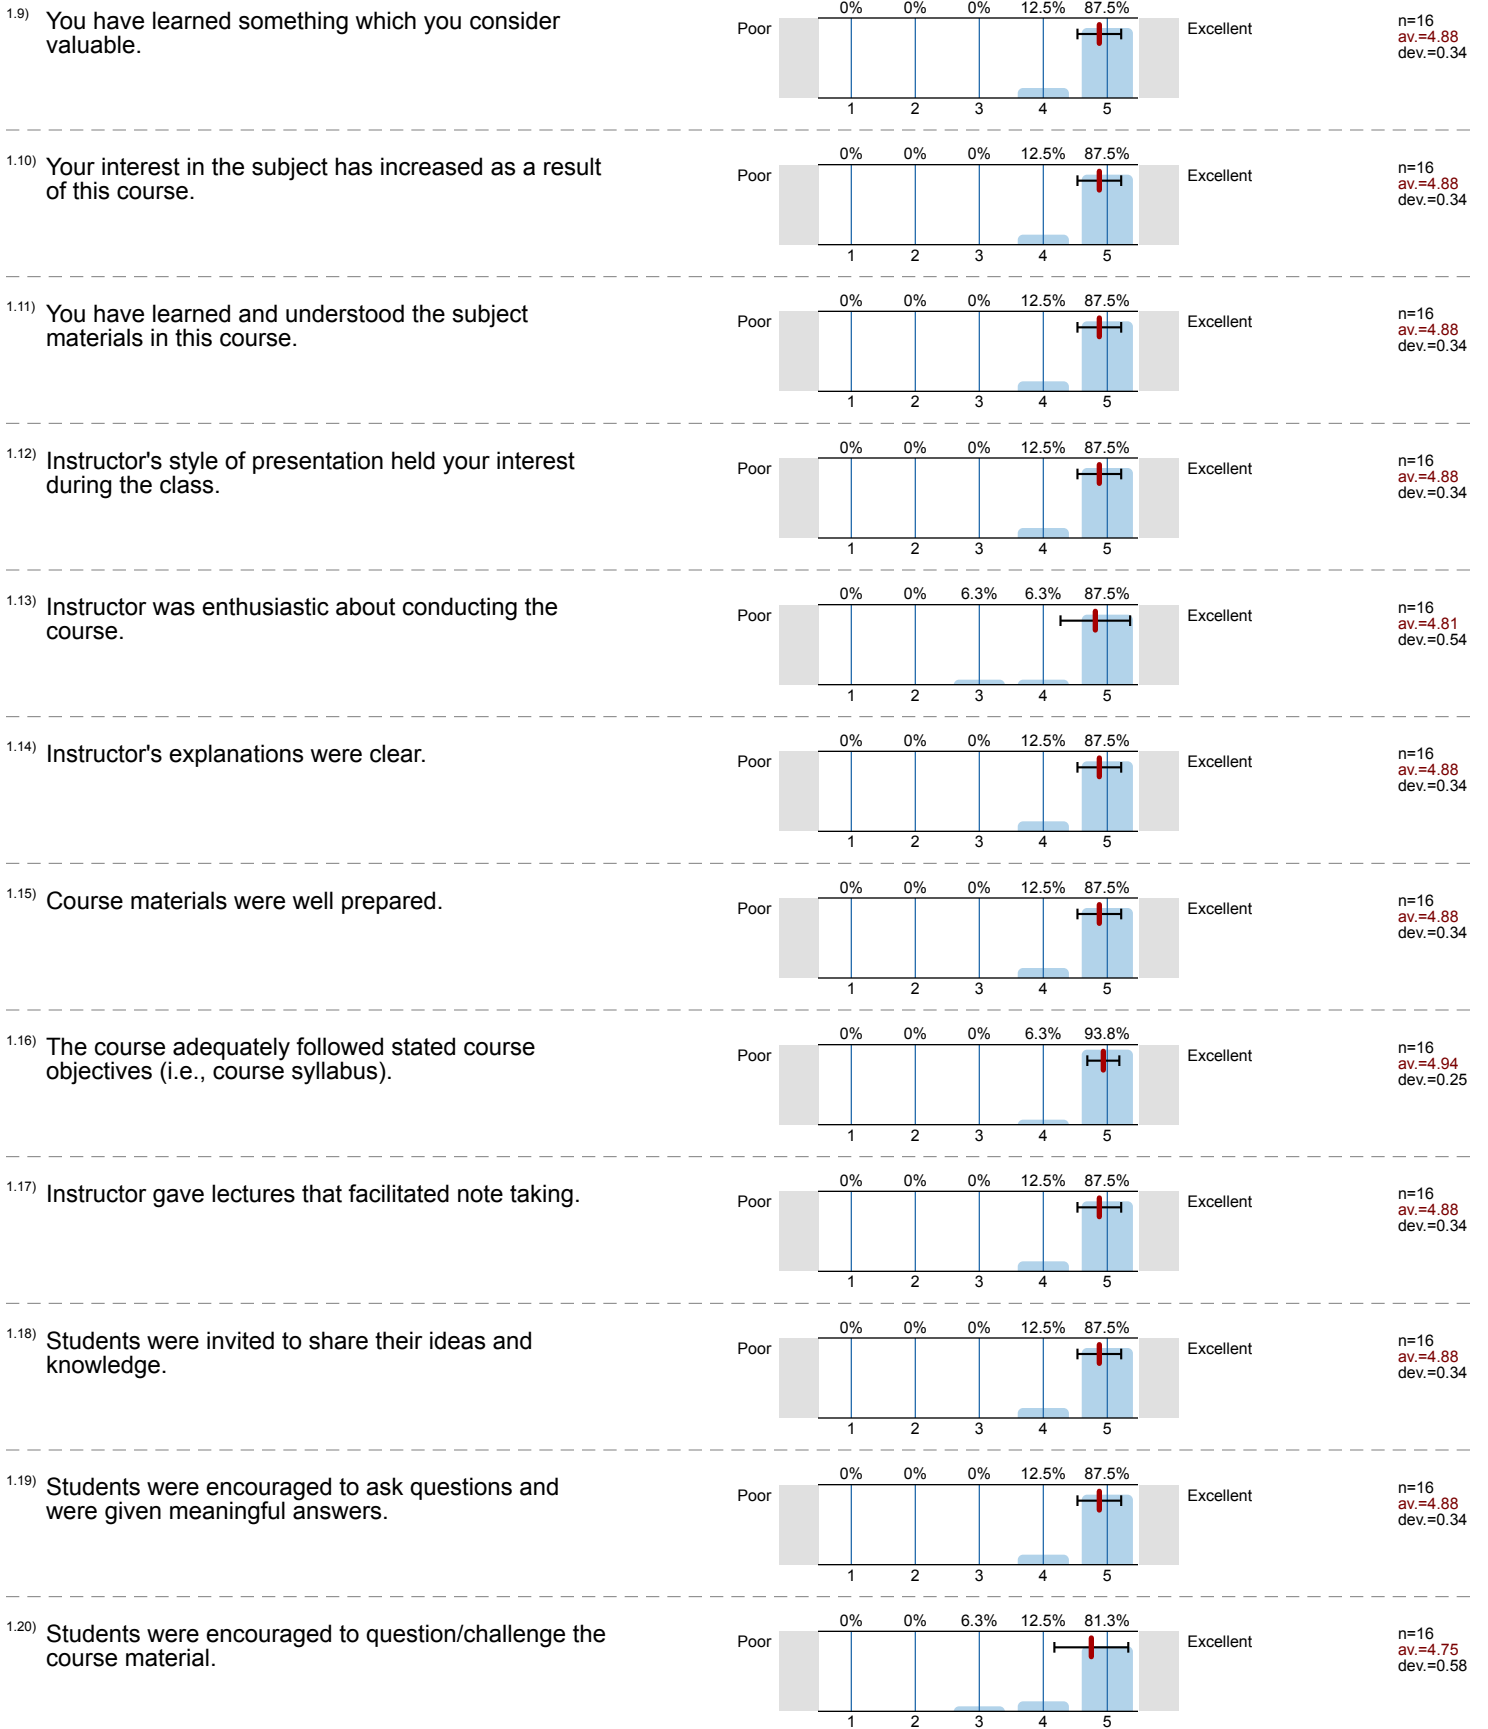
1.9) You have learned something which you consider valuable.

Poor
0% 0% 0% 12.5% 87.5%
1 2 3 4 5
Excellent
n=16
av.=4.88
dev.=0.34

1.10) Your interest in the subject has increased as a result of this course.

Poor
0% 0% 0% 12.5% 87.5%
1 2 3 4 5
Excellent
n=16
av.=4.88
dev.=0.34

1.11) You have learned and understood the subject materials in this course.

Poor
0% 0% 0% 12.5% 87.5%
1 2 3 4 5
Excellent
n=16
av.=4.88
dev.=0.34

1.12) Instructor's style of presentation held your interest during the class.

Poor
0% 0% 0% 12.5% 87.5%
1 2 3 4 5
Excellent
n=16
av.=4.88
dev.=0.34

1.13) Instructor was enthusiastic about conducting the course.

Poor
0% 0% 6.3% 6.3% 87.5%
1 2 3 4 5
Excellent
n=16
av.=4.81
dev.=0.54

1.14) Instructor's explanations were clear.

Poor
0% 0% 0% 12.5% 87.5%
1 2 3 4 5
Excellent
n=16
av.=4.88
dev.=0.34

1.15) Course materials were well prepared.

Poor
0% 0% 0% 12.5% 87.5%
1 2 3 4 5
Excellent
n=16
av.=4.88
dev.=0.34

1.16) The course adequately followed stated course objectives (i.e., course syllabus).

Poor
0% 0% 0% 6.3% 93.8%
1 2 3 4 5
Excellent
n=16
av.=4.94
dev.=0.25

1.17) Instructor gave lectures that facilitated note taking.

Poor
0% 0% 0% 12.5% 87.5%
1 2 3 4 5
Excellent
n=16
av.=4.88
dev.=0.34

1.18) Students were invited to share their ideas and knowledge.

Poor
0% 0% 0% 12.5% 87.5%
1 2 3 4 5
Excellent
n=16
av.=4.88
dev.=0.34

1.19) Students were encouraged to ask questions and were given meaningful answers.

Poor
0% 0% 0% 12.5% 87.5%
1 2 3 4 5
Excellent
n=16
av.=4.88
dev.=0.34

1.20) Students were encouraged to question/challenge the course material.

Poor
0% 0% 6.3% 12.5% 81.3%
1 2 3 4 5
Excellent
n=16
av.=4.75
dev.=0.58